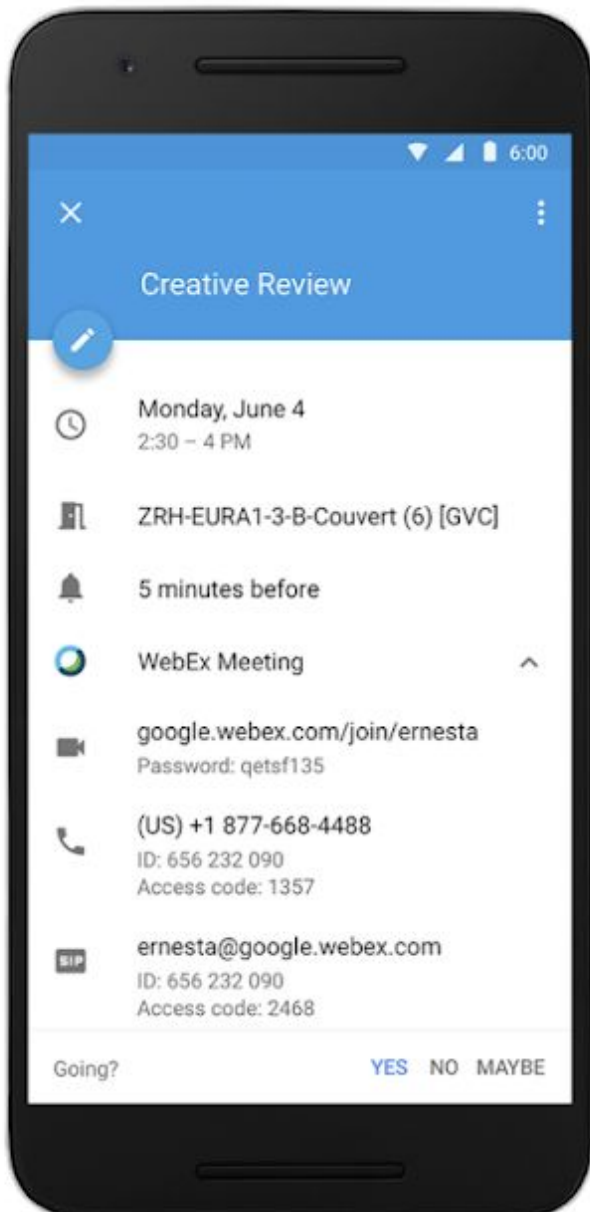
6:00

Creative Review

Monday, June 4
2:30 – 4 PM

ZRH-EURA1-3-B-Couvert (6) [GVC]

5 minutes before

WebEx Meeting

google.webex.com/join/ernesta
Password: qetsf135

(US) +1 877-668-4488
ID: 656 232 090
Access code: 1357

SIP

ernesta@google.webex.com
ID: 656 232 090
Access code: 2468

Going? YES NO MAYBE